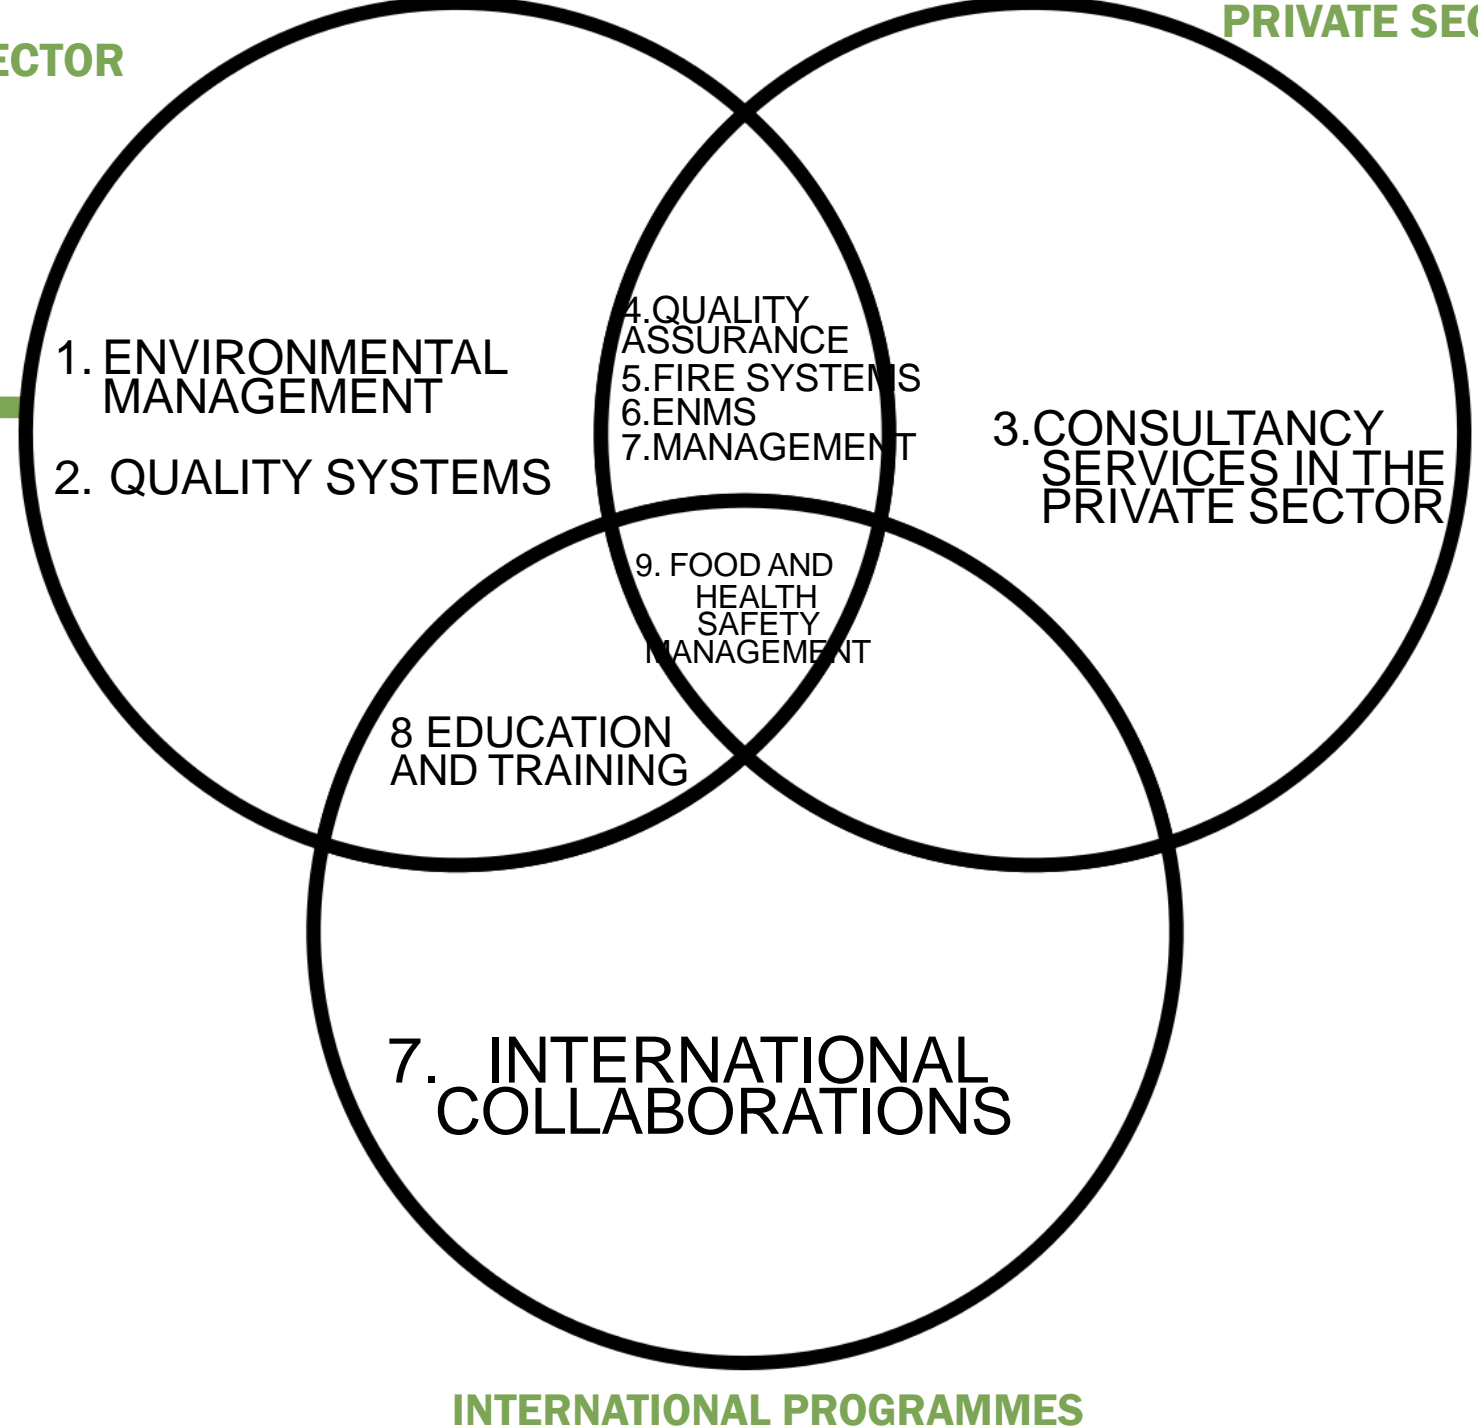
ECTOR

PRIVATE SEC

1. ENVIRONMENTAL MANAGEMENT

2. QUALITY SYSTEMS

4.QUALITY ASSURANCE
5.FIRE SYSTEMS
6.ENMS
7.MANAGEMENT

3.CONSULTANCY SERVICES IN THE PRIVATE SECTOR

9. FOOD AND HEALTH SAFETY MANAGEMENT

8 EDUCATION AND TRAINING

7. INTERNATIONAL COLLABORATIONS

INTERNATIONAL PROGRAMMES